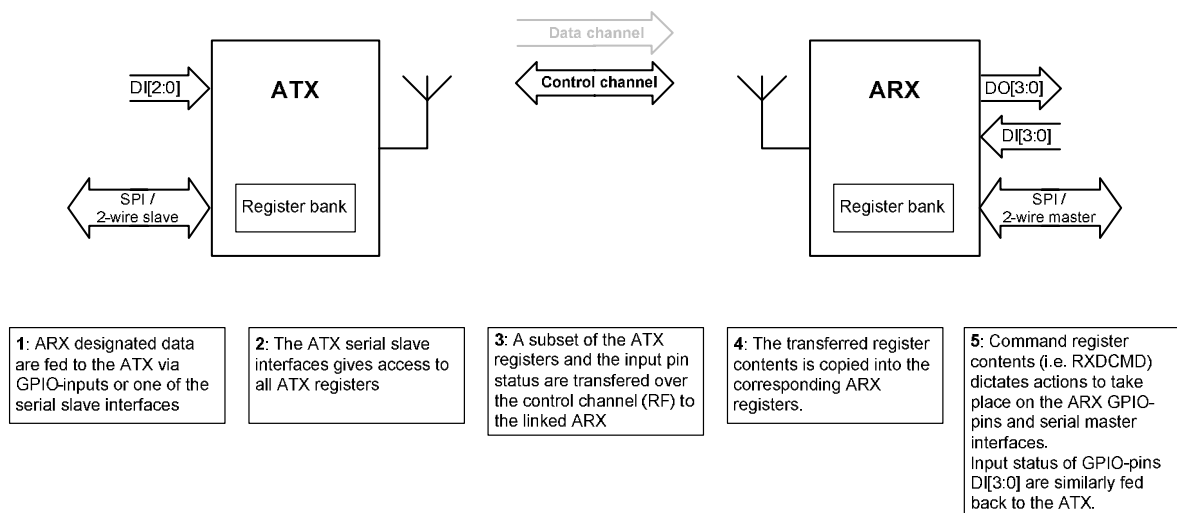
Data channel

Control channel

DI[2:0]

ATX

SPI / 2-wire slave

Register bank

ARX

DO[3:0]

DI[3:0]

SPI / 2-wire master

Register bank

**1**: ARX designated data are fed to the ATX via GPIO-inputs or one of the serial slave interfaces

**2**: The ATX serial slave interfaces gives access to all ATX registers

**3**: A subset of the ATX registers and the input pin status are transfered over the control channel (RF) to the linked ARX

**4**: The transferred register contents is copied into the corresponding ARX registers.

**5**: Command register contents (i.e. RXDCMD) dictates actions to take place on the ARX GPIO-pins and serial master interfaces.
Input status of GPIO-pins DI[3:0] are similarly fed back to the ATX.